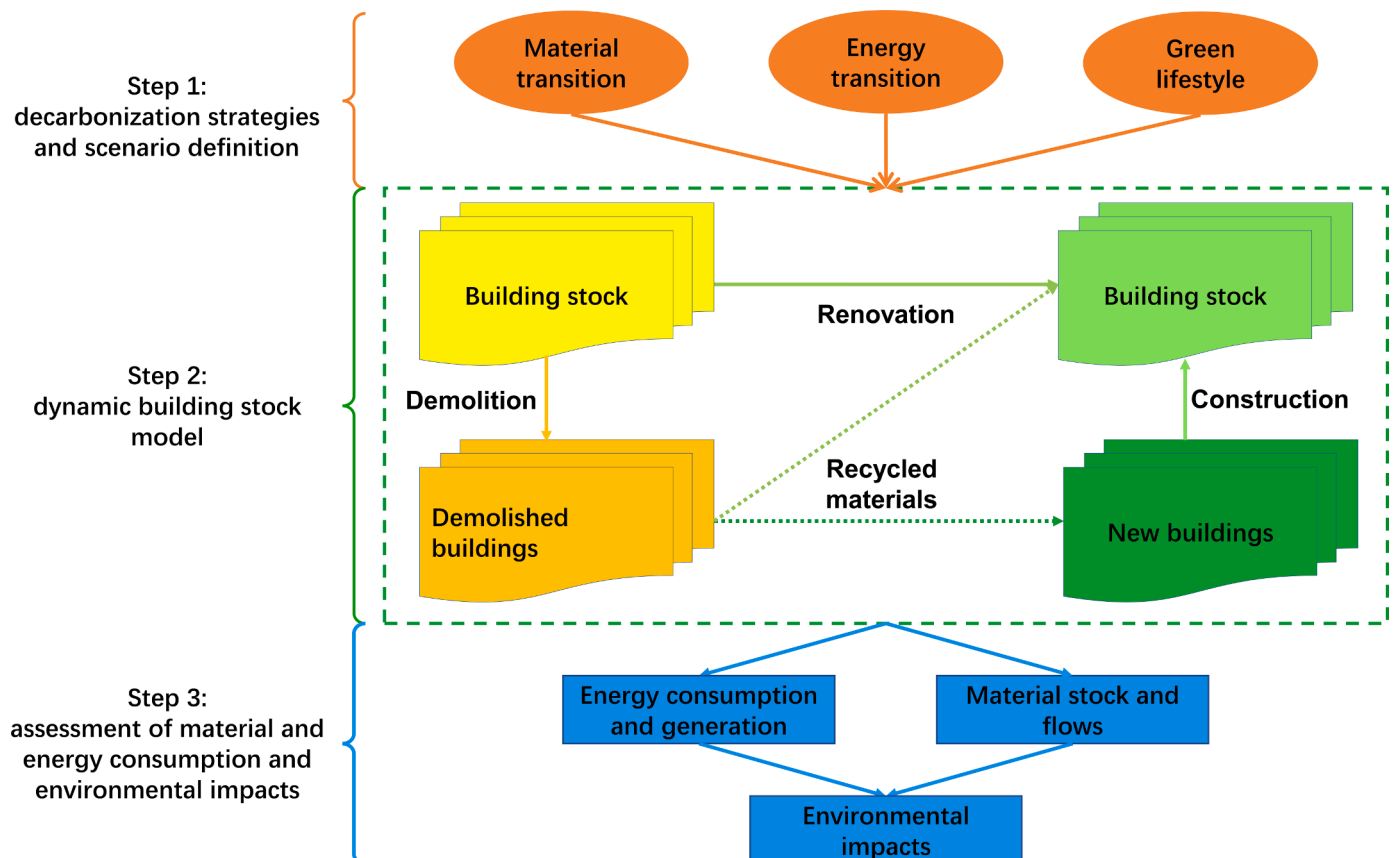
Step 1:
decarbonization strategies and scenario definition

Material transition

Energy transition

Green lifestyle

Step 2:
dynamic building stock model

Building stock

Renovation

Building stock

Demolition

Construction

Recycled materials

Demolished buildings

New buildings

Step 3:
assessment of material and energy consumption and environmental impacts

Energy consumption and generation

Material stock and flows

Environmental impacts